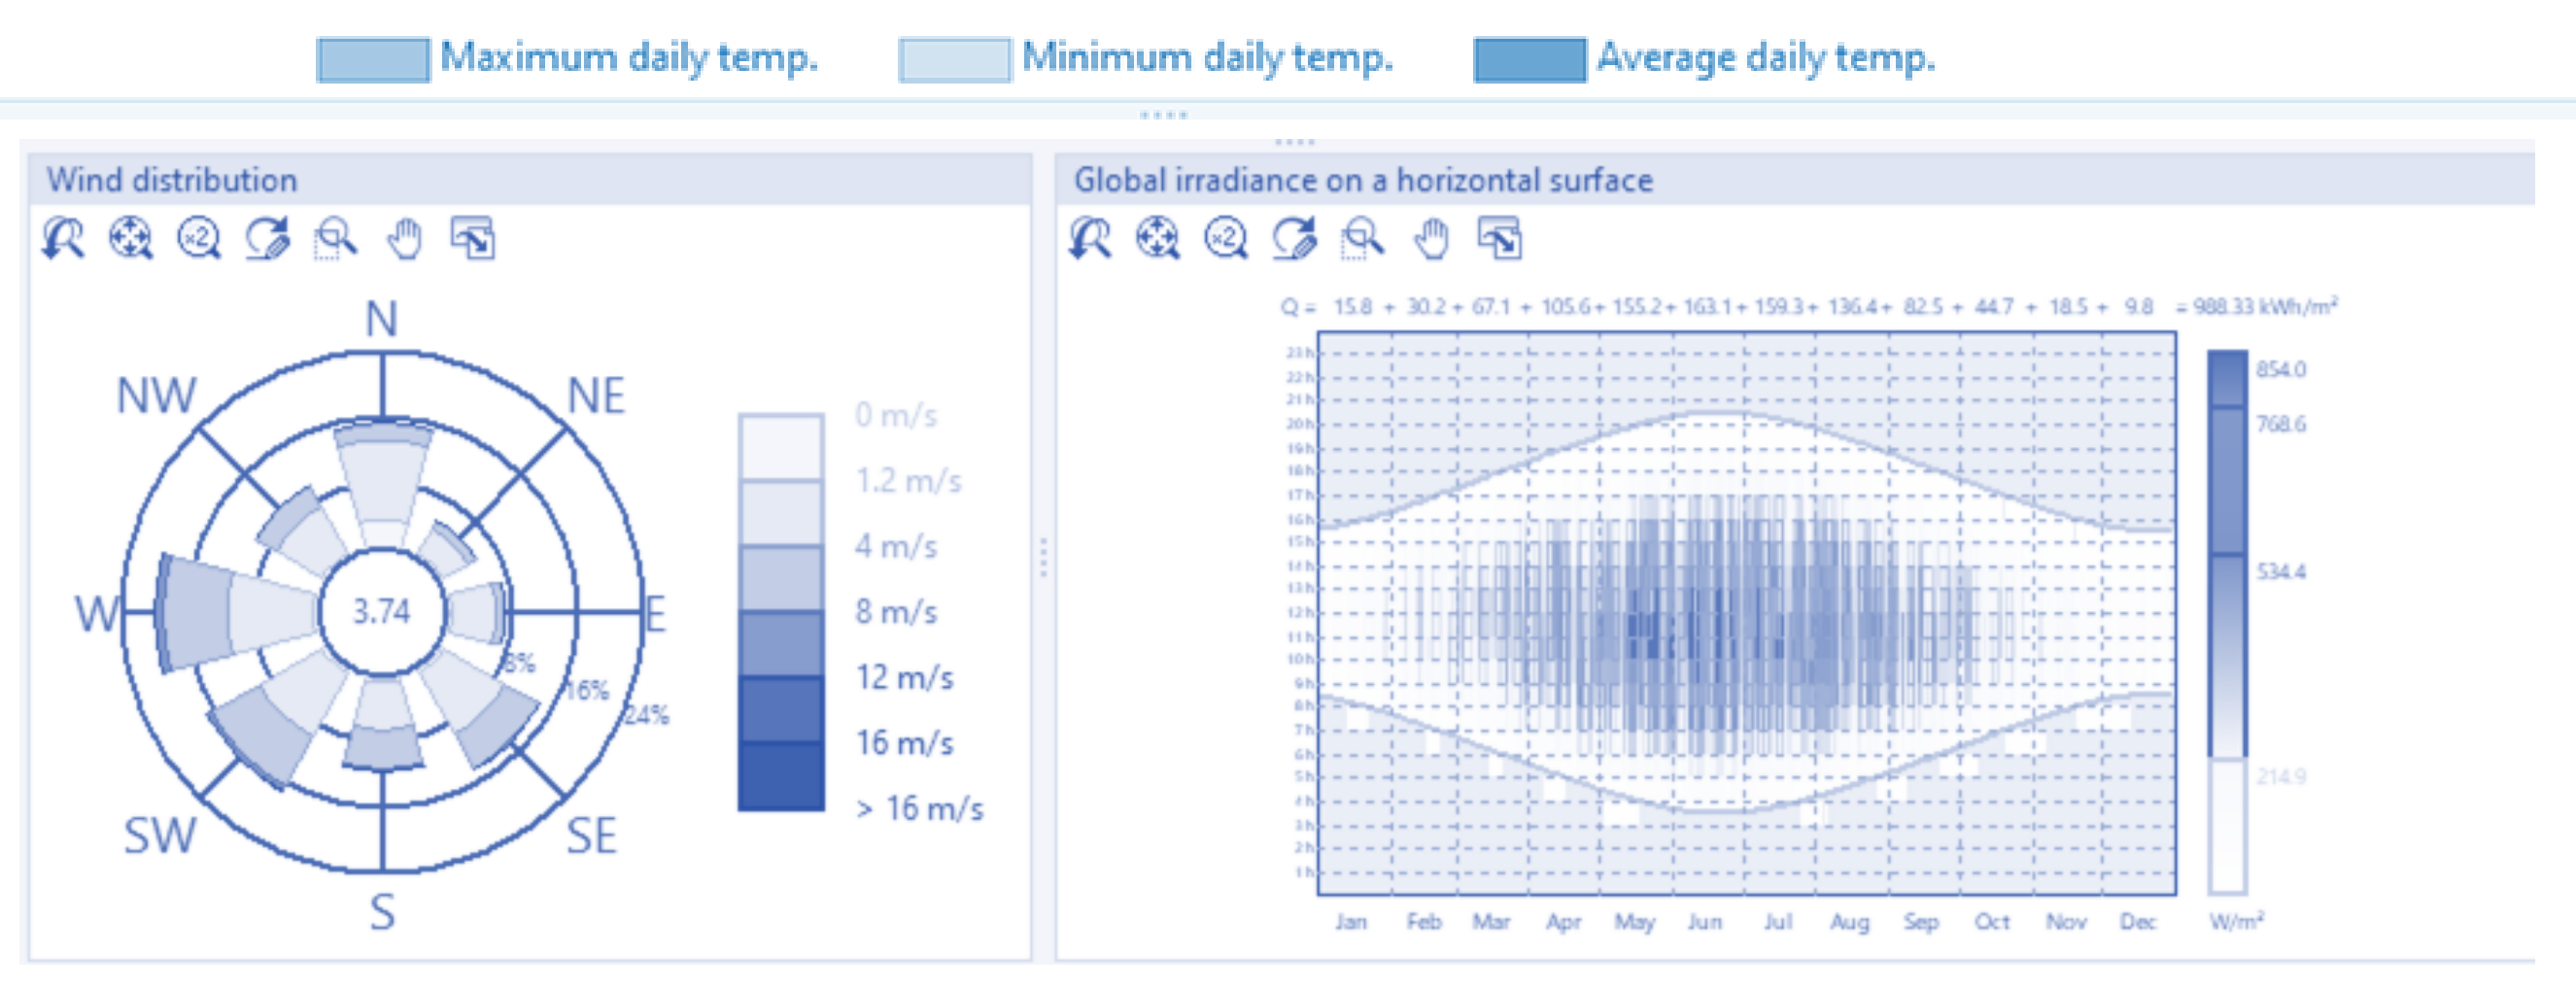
Maximum daily temp. Minimum daily temp. Average daily temp.

Wind distribution

N
NW
NE
W
E
SW
SE
S
3.74
8%
16%
24%

0 m/s
1.2 m/s
4 m/s
8 m/s
12 m/s
16 m/s
> 16 m/s

Global irradiance on a horizontal surface

Q = 15.8 + 30.2 + 67.1 + 105.6 + 155.2 + 163.1 + 159.3 + 136.4 + 82.5 + 44.7 + 18.5 + 9.8 = 988.33 kWh/m²

23 h
22 h
21 h
20 h
19 h
18 h
17 h
16 h
15 h
14 h
13 h
12 h
11 h
10 h
9 h
8 h
7 h
6 h
5 h
4 h
3 h
2 h
1 h

Jan Feb Mar Apr May Jun Jul Aug Sep Oct Nov Dec

854.0
768.6
534.4
214.9
W/m²